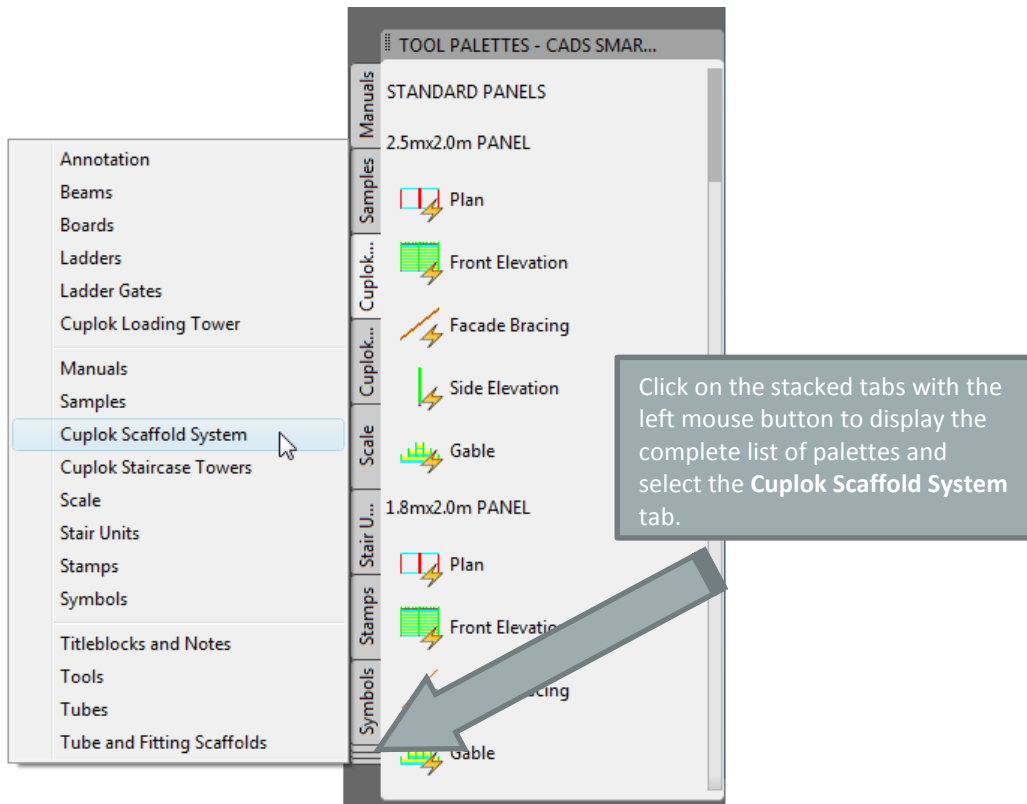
Annotation
Beams
Boards
Ladders
Ladder Gates
Cuplok Loading Tower

Manuals
Samples
Cuplok Scaffold System
Cuplok Staircase Towers
Scale
Stair Units
Stamps
Symbols

Titleblocks and Notes
Tools
Tubes
Tube and Fitting Scaffolds

TOOL PALETTES - CADS SMAR...

Manuals
Samples
Cuplok...
Cuplok...
Scale
Stair U...
Stamps
Symbols

STANDARD PANELS
2.5mx2.0m PANEL
Plan
Front Elevation
Facade Bracing
Side Elevation
Gable
1.8mx2.0m PANEL
Plan
Front Elevatio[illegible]
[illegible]cing
Gable

Click on the stacked tabs with the left mouse button to display the complete list of palettes and select the **Cuplok Scaffold System** tab.